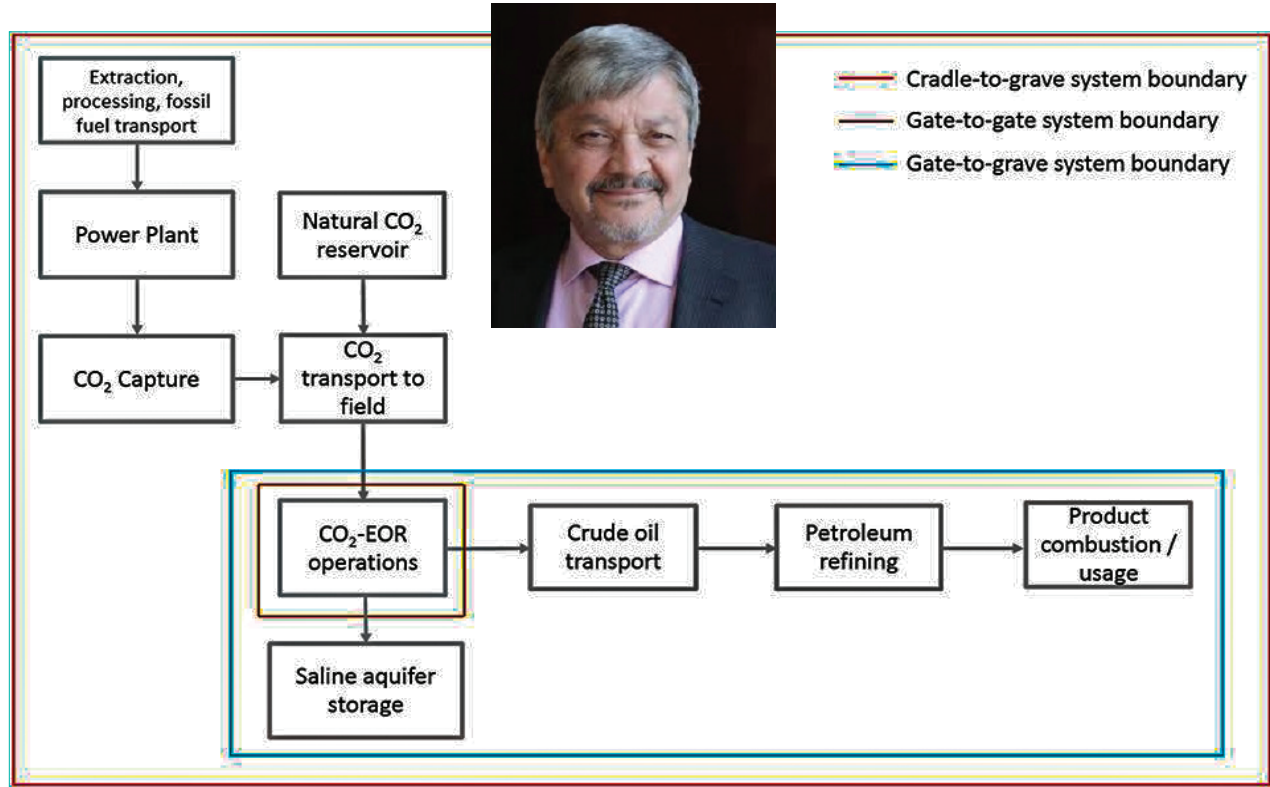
Extraction, processing, fossil fuel transport

Power Plant

$CO_2$ Capture

Natural $CO_2$ reservoir

$CO_2$ transport to field

Cradle-to-grave system boundary

Gate-to-gate system boundary

Gate-to-grave system boundary

$CO_2$-EOR operations

Crude oil transport

Petroleum refining

Product combustion / usage

Saline aquifer storage